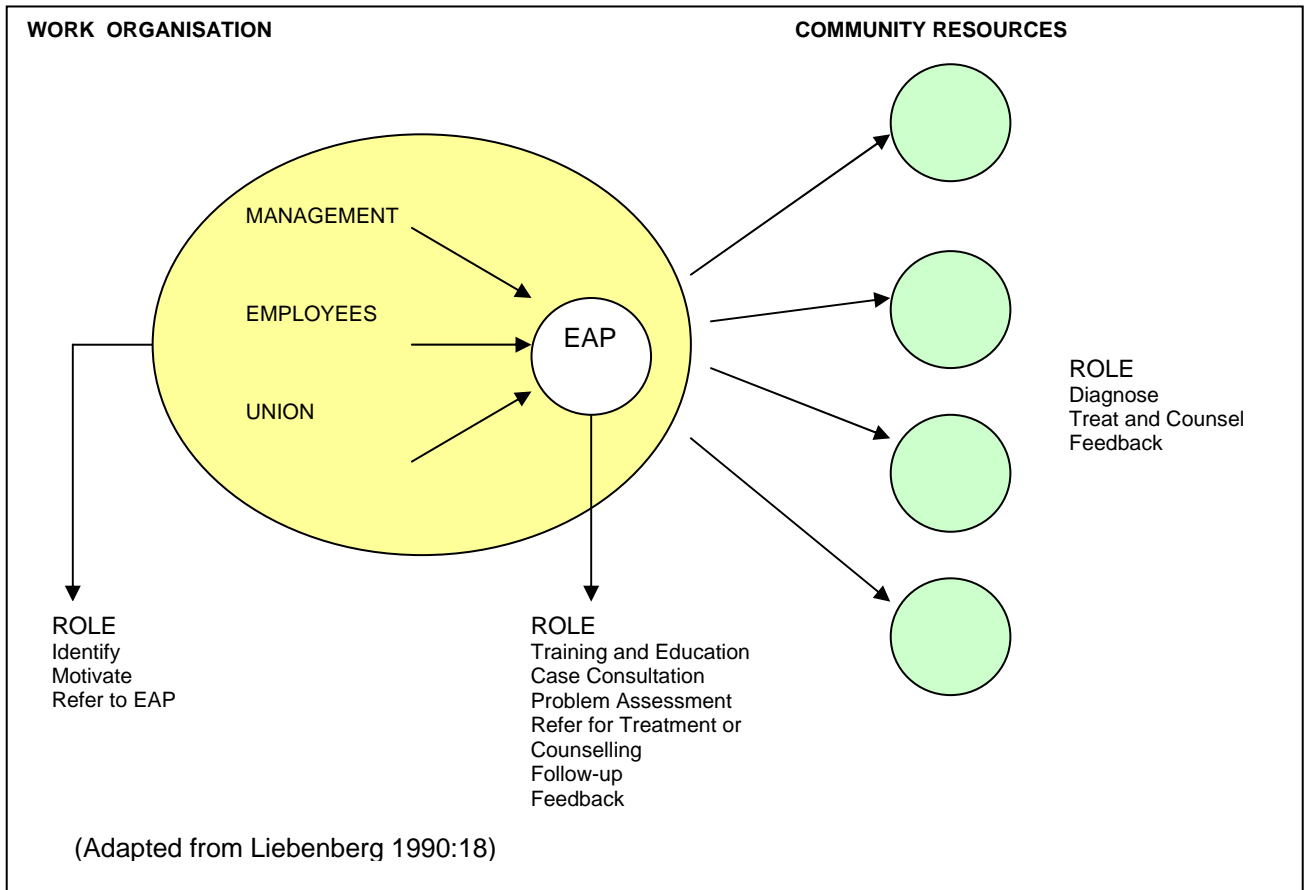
WORK ORGANISATION

COMMUNITY RESOURCES

MANAGEMENT

EMPLOYEES

UNION

EAP

ROLE
Diagnose
Treat and Counsel
Feedback

ROLE
Identify
Motivate
Refer to EAP

ROLE
Training and Education
Case Consultation
Problem Assessment
Refer for Treatment or Counselling
Follow-up
Feedback

(Adapted from Liebenberg 1990:18)